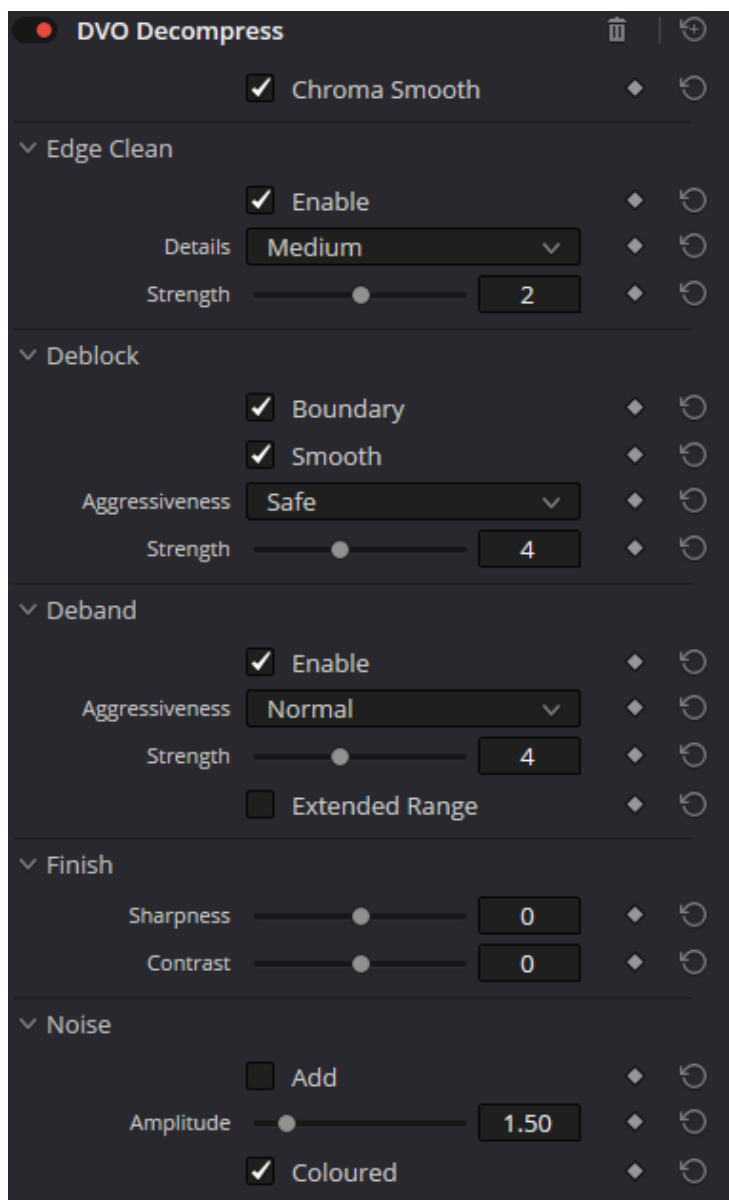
DVO Decompress

Chroma Smooth

Edge Clean

Enable

Details Medium

Strength 2

Deblock

Boundary

Smooth

Aggressiveness Safe

Strength 4

Deband

Enable

Aggressiveness Normal

Strength 4

Extended Range

Finish

Sharpness 0

Contrast 0

Noise

Add

Amplitude 1.50

Coloured